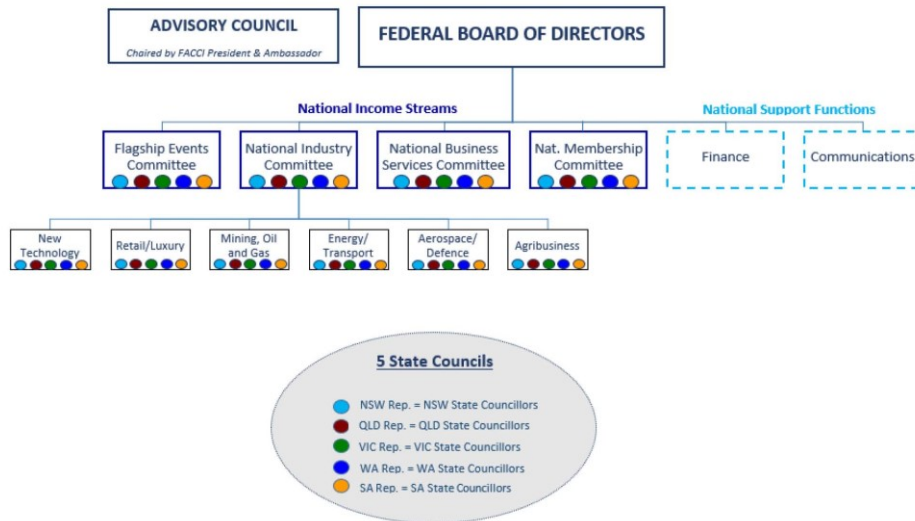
ADVISORY COUNCIL

Chaired by FACCI President & Ambassador

FEDERAL BOARD OF DIRECTORS

National Income Streams

National Support Functions

Flagship Events Committee

National Industry Committee

National Business Services Committee

Nat. Membership Committee

Finance

Communications

New Technology

Retail/Luxury

Mining, Oil and Gas

Energy/ Transport

Aerospace/ Defence

Agribusiness

5 State Councils

NSW Rep. = NSW State Councillors

QLD Rep. = QLD State Councillors

VIC Rep. = VIC State Councillors

WA Rep. = WA State Councillors

SA Rep. = SA State Councillors